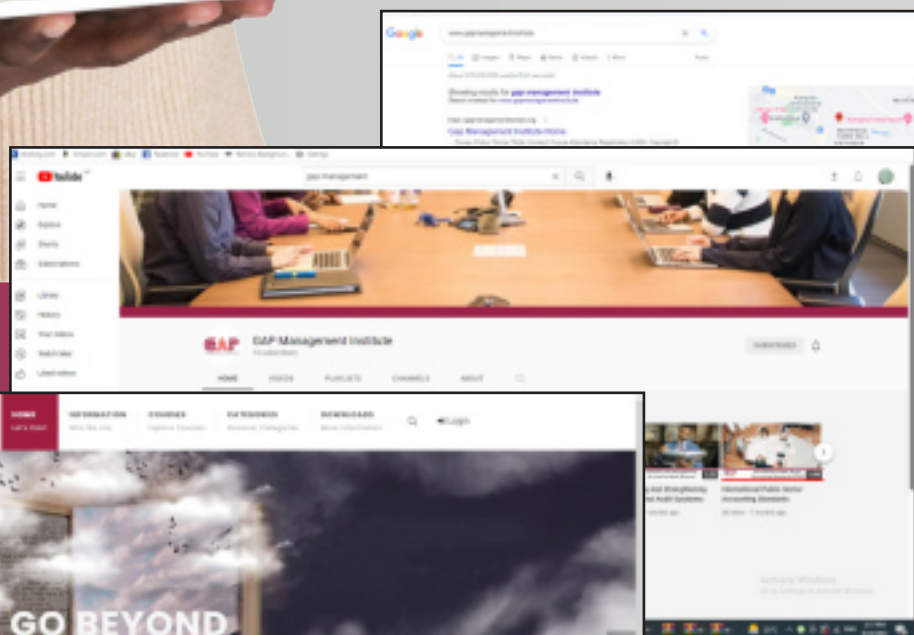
Google

Showing results for gap management institute

Gap Management Institute Home

YouTube

gap management

Home
Explore
Shorts
Subscriptions
Library
History
Your videos
Watch later
Liked videos

GAP Management Institute

SUBSCRIBED

HOME
VIDEOS
PLAYLISTS
CHANNELS
ABOUT

International Public Sector Accounting Standards

Activate Windows

HOME
Let's Start
INFORMATION
Who We Are
COURSES
Explore Courses
CATEGORIES
Browse Categories
DOWNLOADS
More Information
Login

GO BEYOND